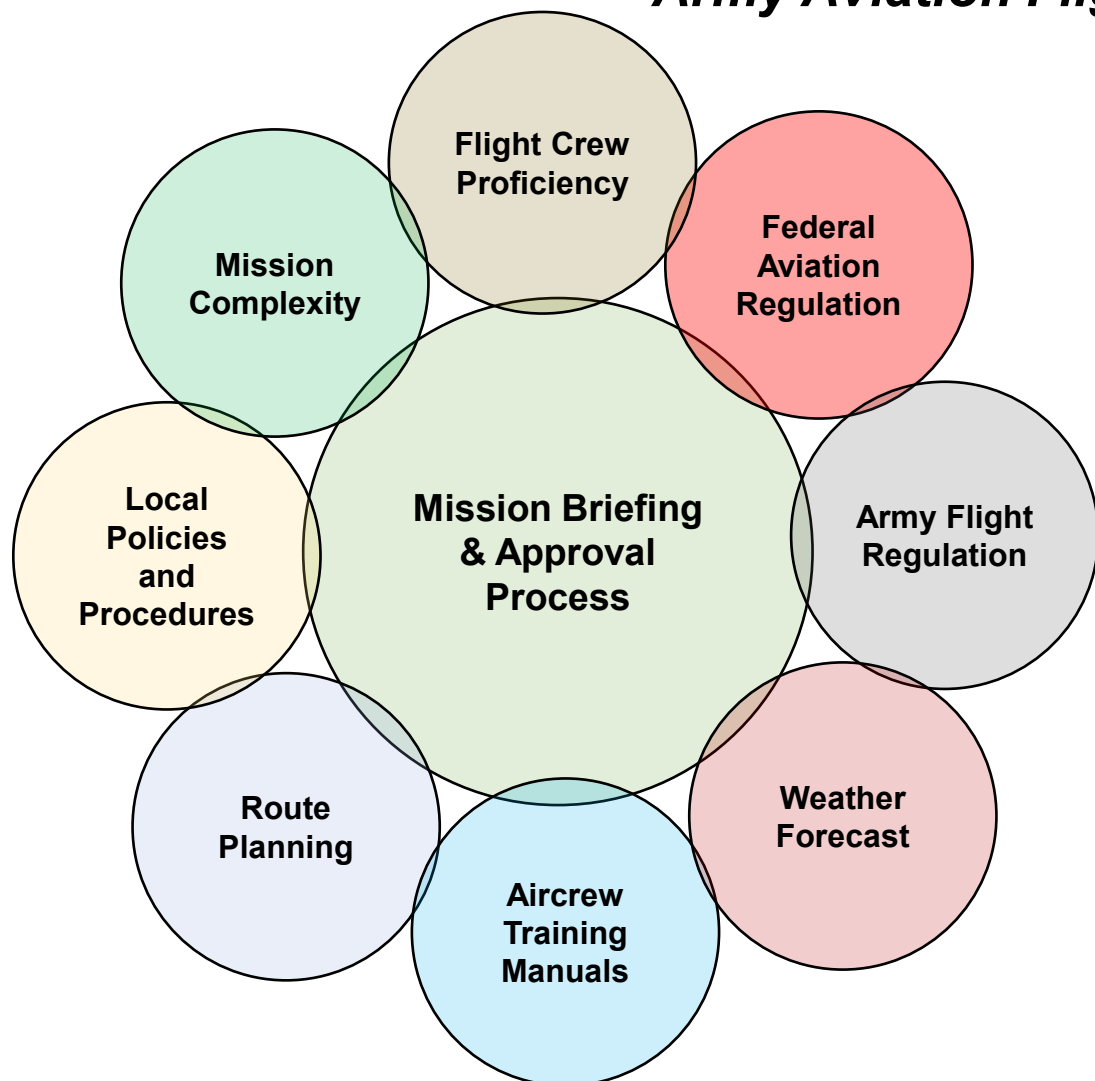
Army Aviation Fli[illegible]

Flight Crew Proficiency

Federal Aviation Regulation

Mission Complexity

Mission Briefing & Approval Process

Local Policies and Procedures

Army Flight Regulation

Route Planning

Weather Forecast

Aircrew Training Manuals